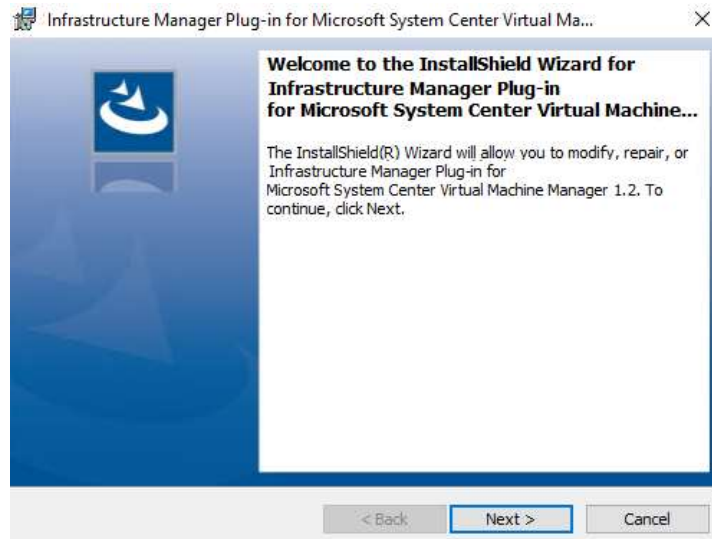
Infrastructure Manager Plug-in for Microsoft System Center Virtual Ma...

×

Welcome to the InstallShield Wizard for Infrastructure Manager Plug-in for Microsoft System Center Virtual Machine...

The InstallShield(R) Wizard will allow you to modify, repair, or Infrastructure Manager Plug-in for Microsoft System Center Virtual Machine Manager 1.2. To continue, click Next.

< Back

Next >

Cancel